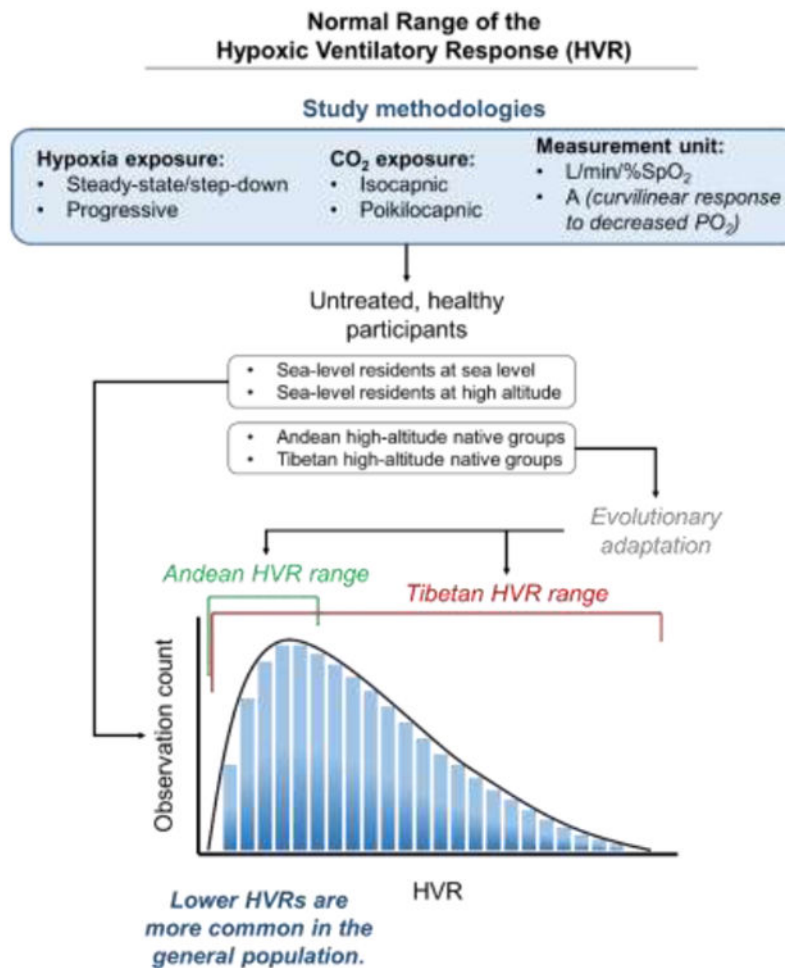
Normal Range of the Hypoxic Ventilatory Response (HVR)

Study methodologies

Hypoxia exposure:
• Steady-state/step-down
• Progressive

$CO_2$ exposure:
• Isocapnic
• Poikilocapnic

Measurement unit:
• L/min/%$SpO_2$
• A (curvilinear response to decreased $PO_2$)

Untreated, healthy participants

• Sea-level residents at sea level
• Sea-level residents at high altitude

• Andean high-altitude native groups
• Tibetan high-altitude native groups

Evolutionary adaptation

Andean HVR range

Tibetan HVR range

Observation count

HVR

Lower HVRs are more common in the general population.